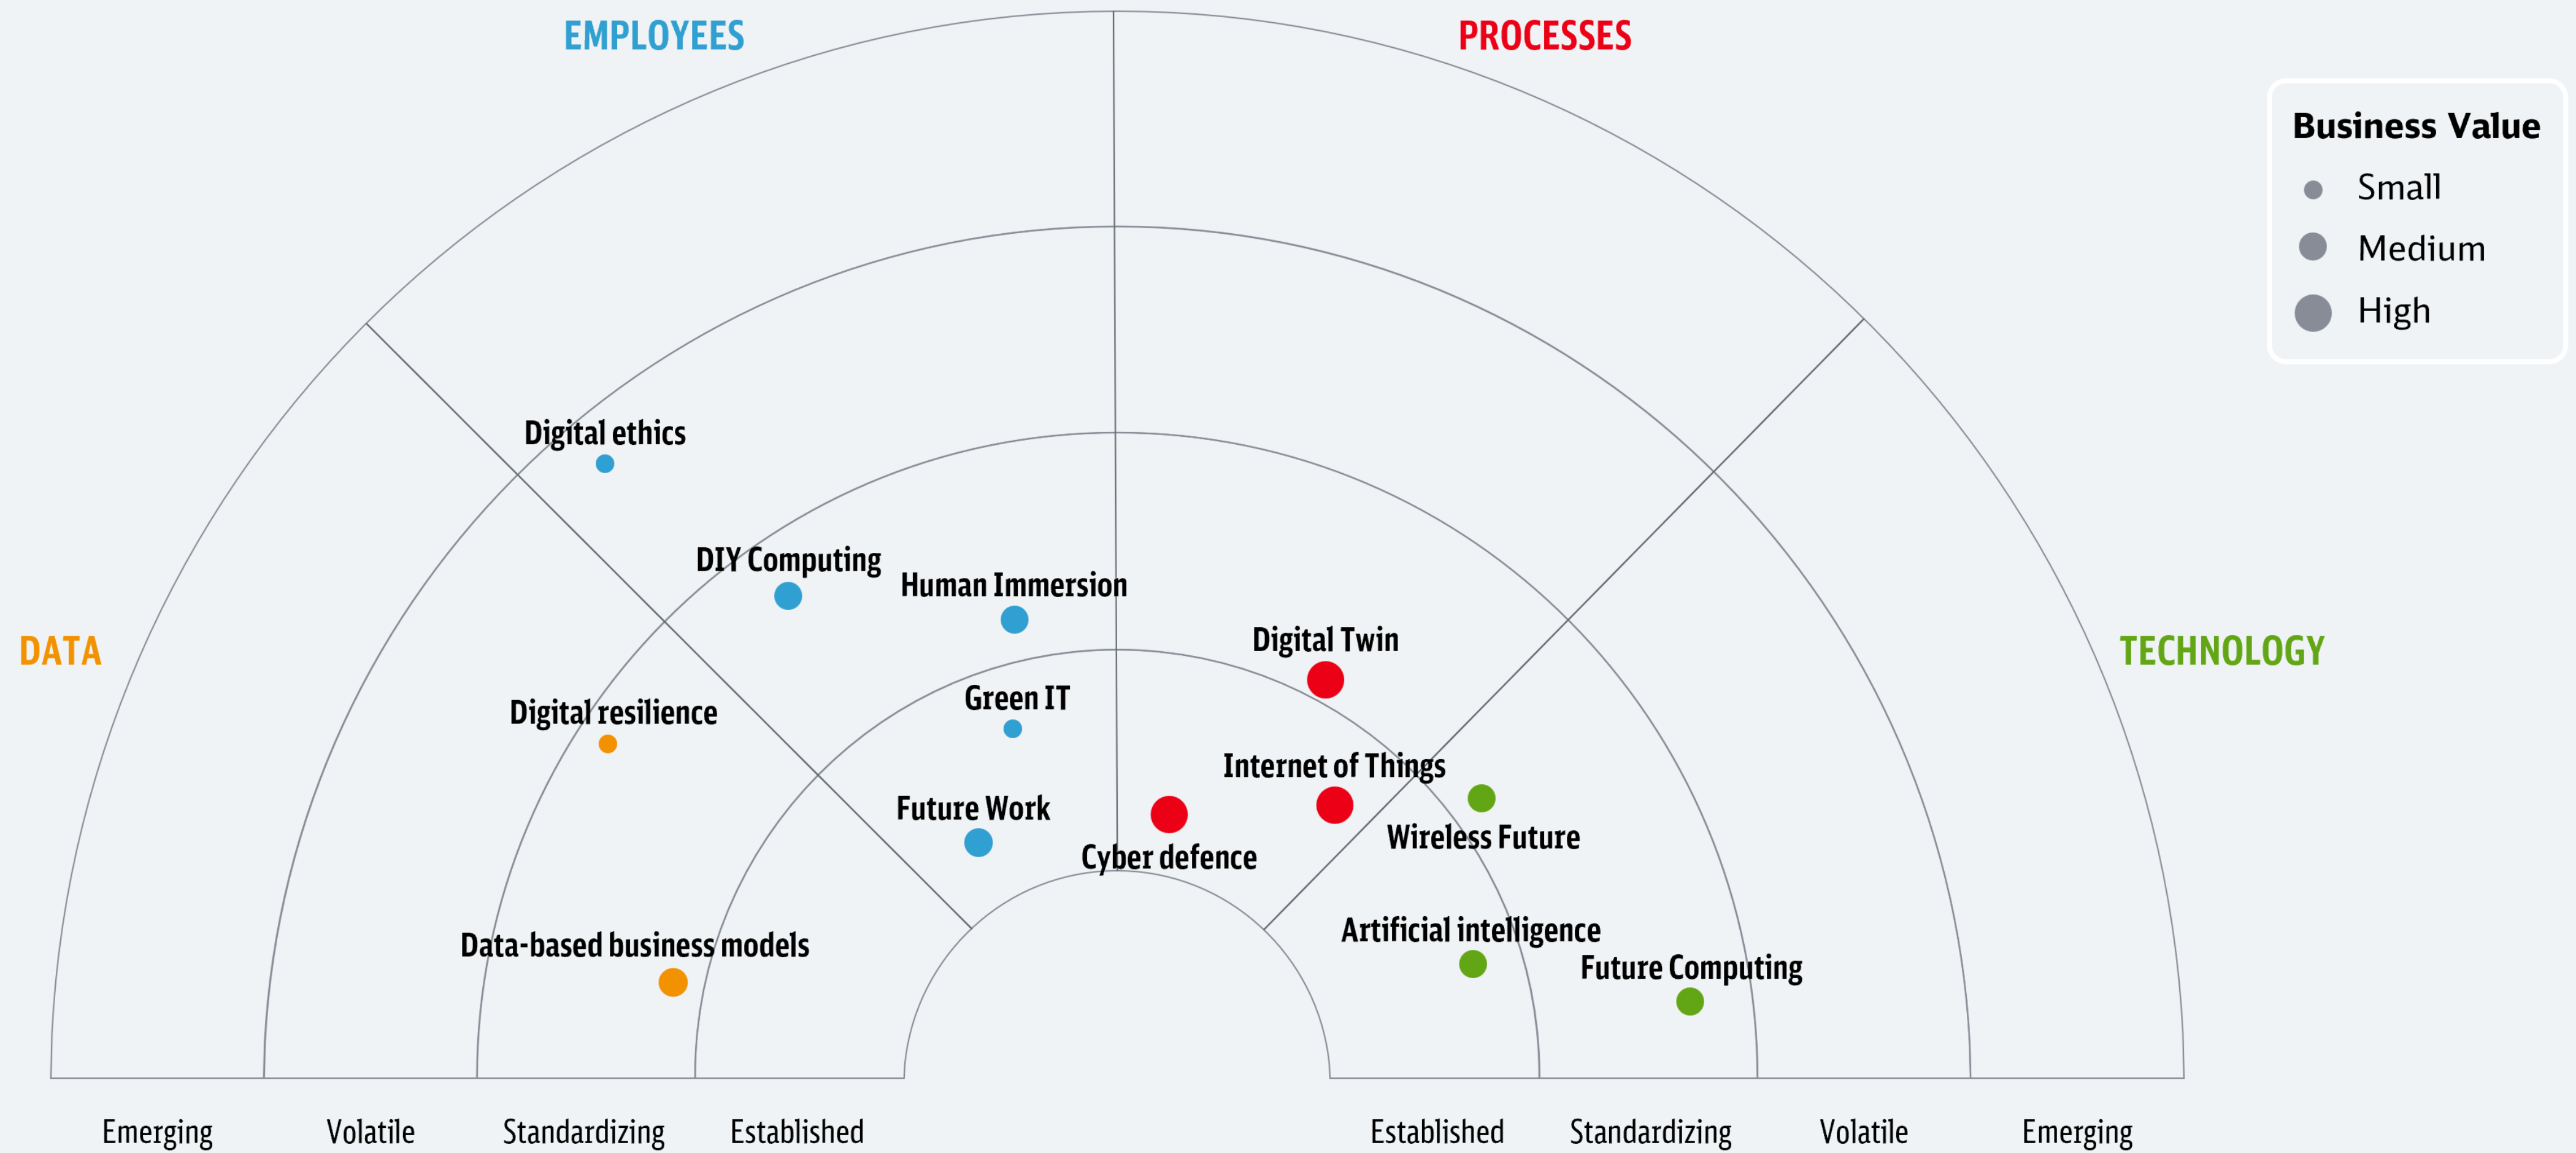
EMPLOYEES

PROCESSES

Business Value

Small

Medium

High

DATA

TECHNOLOGY

Digital ethics

DIY Computing

Human Immersion

Digital Twin

Green IT

Digital resilience

Internet of Things

Future Work

Cyber defence

Wireless Future

Artificial intelligence

Future Computing

Data-based business models

Emerging

Volatile

Standardizing

Established

Established

Standardizing

Volatile

Emerging